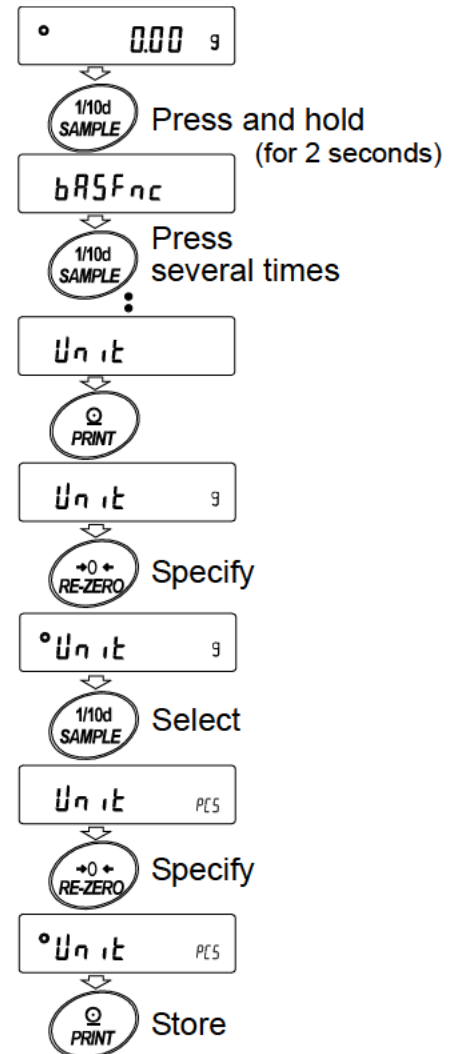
° 0.00 g

1/10d SAMPLE Press and hold (for 2 seconds)

bASFnc

1/10d SAMPLE Press several times

Unit

PRINT

Unit g

→0← RE-ZERO Specify

°Unit g

1/10d SAMPLE Select

Unit PCS

→0← RE-ZERO Specify

°Unit PCS

PRINT Store